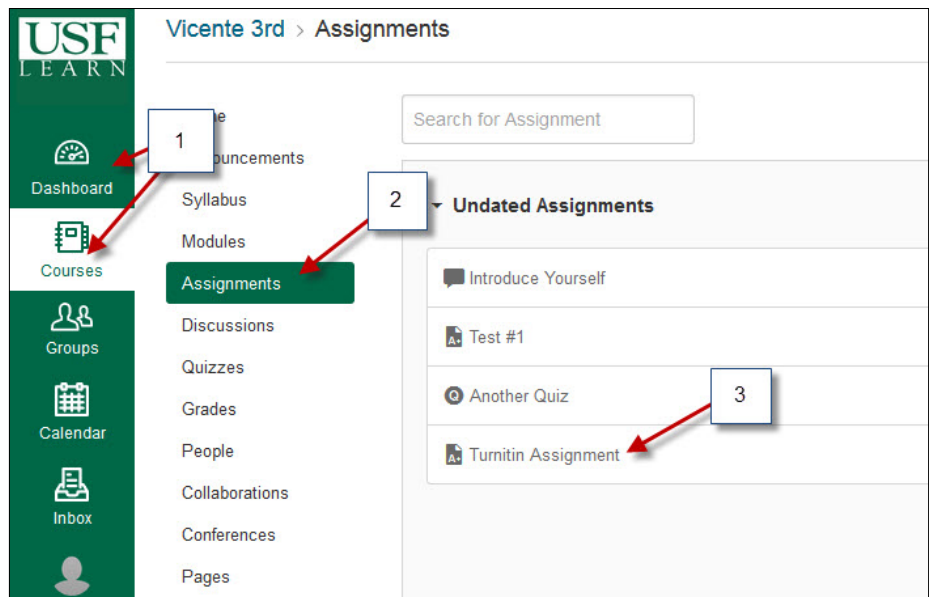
USF
LEARN

Dashboard

Courses

Groups

Calendar

Inbox

Vicente 3rd > Assignments

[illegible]e
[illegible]ouncements
Syllabus
Modules
Assignments
Discussions
Quizzes
Grades
People
Collaborations
Conferences
Pages

1

2

3

Search for Assignment

Undated Assignments

Introduce Yourself

Test #1

Another Quiz

Turnitin Assignment